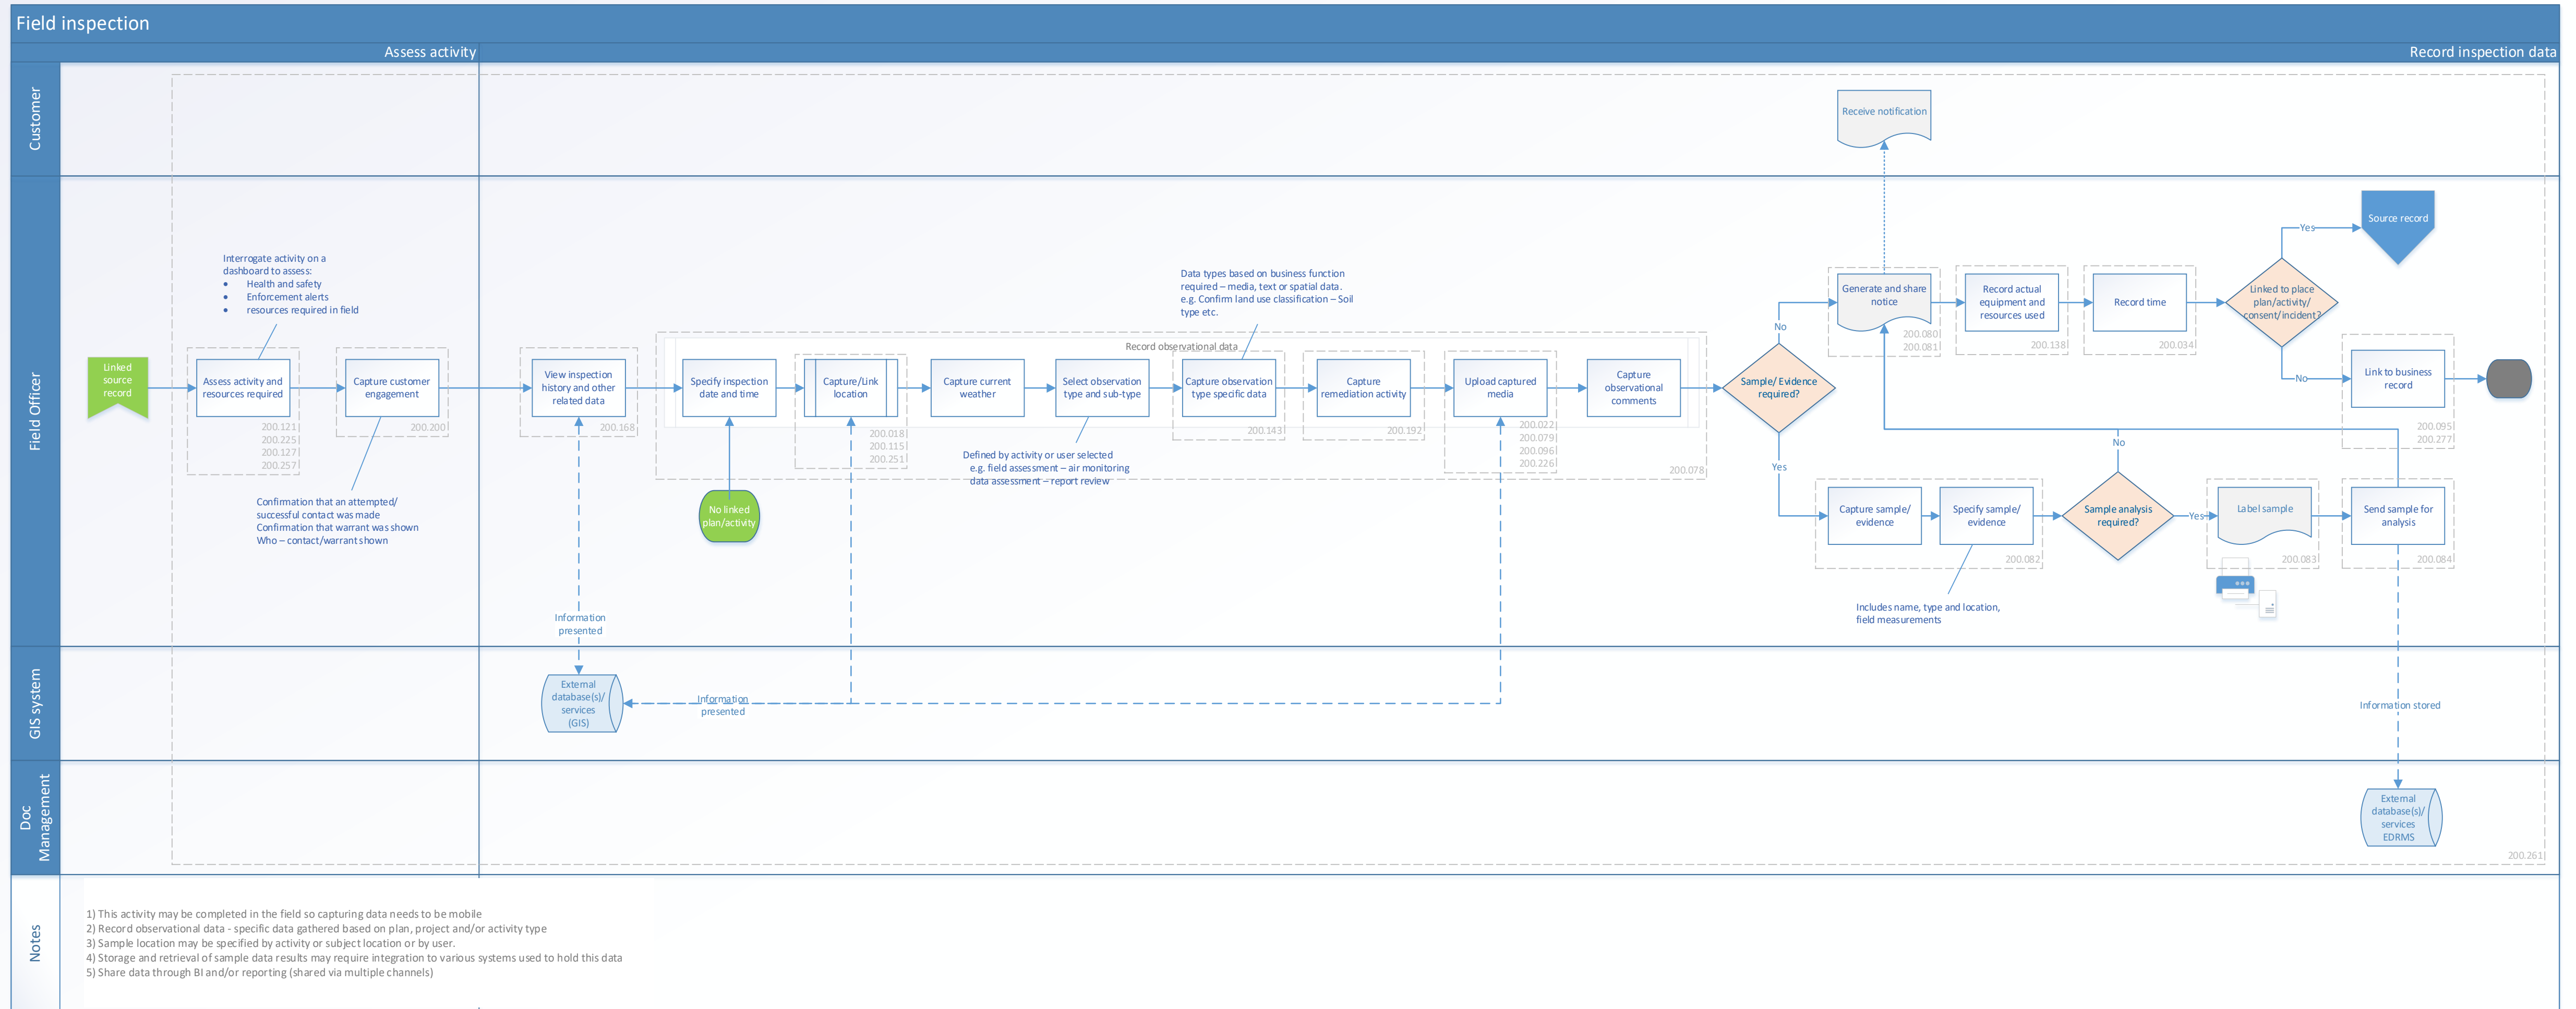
Field inspection

Assess activity

Record inspection data

Customer

Field Officer

GIS system

Doc Management

Notes

Receive notification

Source record

Interrogate activity on a dashboard to assess:
- Health and safety
- Enforcement alerts
- resources required in field

Data types based on business function required – media, text or spatial data. e.g. Confirm land use classification – Soil type etc.

Yes

Generate and share notice
200.080
200.081

Record actual equipment and resources used
200.138

Record time
200.034

Linked to place plan/activity/ consent/incident?

No

Link to business record
200.095
200.277

Record observational data

Linked source record

Assess activity and resources required
200.121
200.225
200.127
200.257

Capture customer engagement
200.200

View inspection history and other related data
200.168

Specify inspection date and time

Capture/Link location
200.018
200.115
200.251

Capture current weather

Select observation type and sub-type

Capture observation type specific data
200.143

Capture remediation activity
200.192

Upload captured media
200.022
200.079
200.096
200.226

Capture observational comments
200.078

Sample/ Evidence required?

No

Yes

No

Defined by activity or user selected e.g. field assessment – air monitoring data assessment – report review

Confirmation that an attempted/ successful contact was made
Confirmation that warrant was shown
Who – contact/warrant shown

No linked plan/activity

Capture sample/ evidence

Specify sample/ evidence
200.082

Sample analysis required?

Yes

Label sample
200.083

Send sample for analysis
200.084

Includes name, type and location, field measurements

Information presented

Information presented

External database(s)/ services (GIS)

Information stored

External database(s)/ services EDRMS

200.261

1) This activity may be completed in the field so capturing data needs to be mobile
2) Record observational data - specific data gathered based on plan, project and/or activity type
3) Sample location may be specified by activity or subject location or by user.
4) Storage and retrieval of sample data results may require integration to various systems used to hold this data
5) Share data through BI and/or reporting (shared via multiple channels)